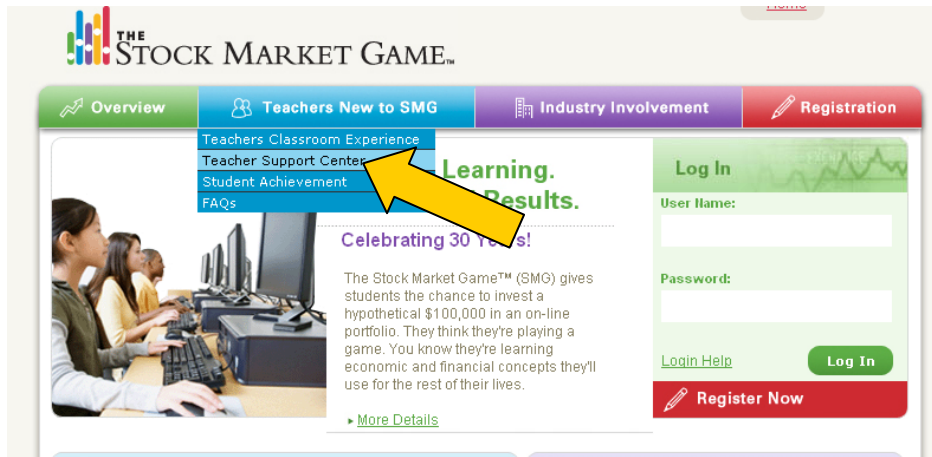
Home

THE STOCK MARKET GAME™

Overview
Teachers New to SMG
Industry Involvement
Registration

Teachers Classroom Experience
Teacher Support Center
Student Achievement
FAQs

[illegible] Learning.
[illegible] Results.

Celebrating 30 Ye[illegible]!

The Stock Market Game™ (SMG) gives students the chance to invest a hypothetical $100,000 in an on-line portfolio. They think they're playing a game. You know they're learning economic and financial concepts they'll use for the rest of their lives.

▸ More Details

Log In
User Name:
Password:
Login Help
Log In
Register Now